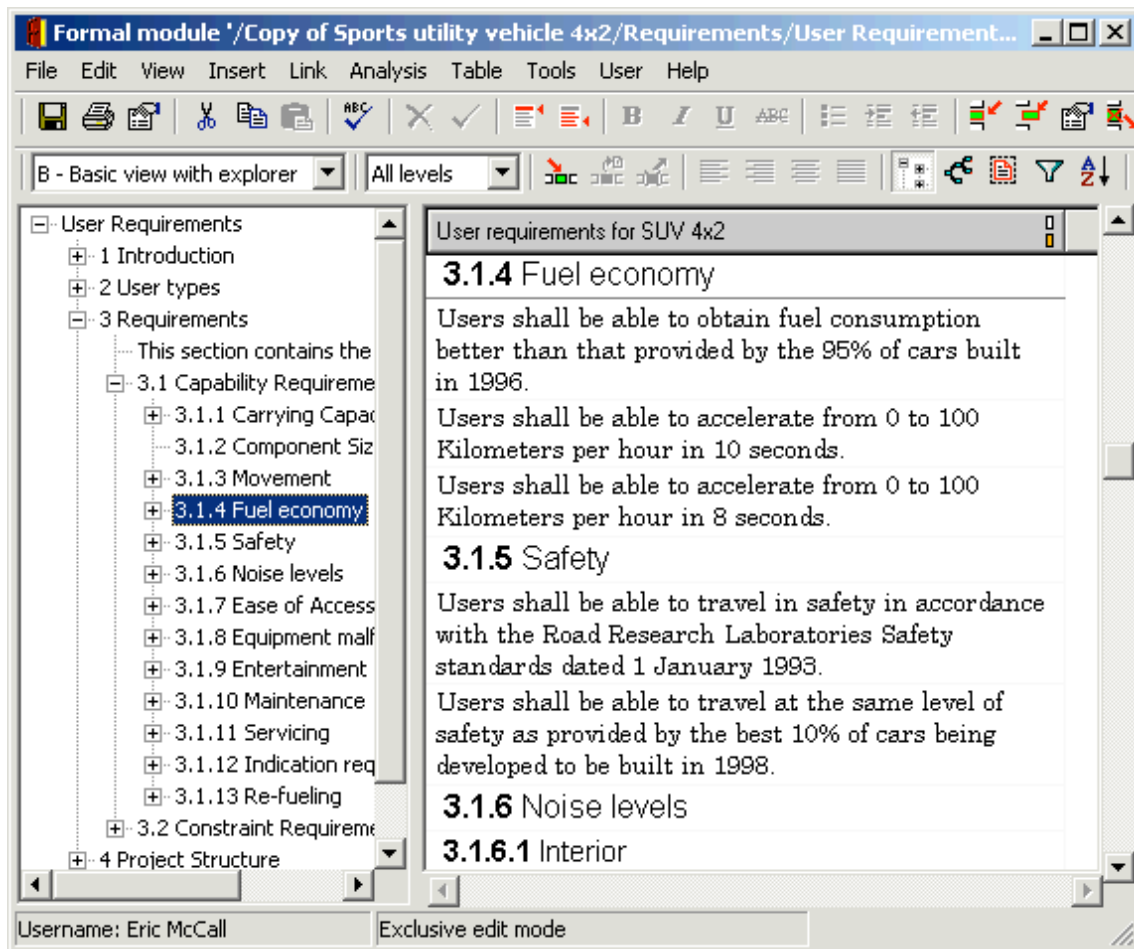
Formal module '/Copy of Sports utility vehicle 4x2/Requirements/User Requirement...

File Edit View Insert Link Analysis Table Tools User Help

B - Basic view with explorer

All levels

User Requirements
1 Introduction
2 User types
3 Requirements
This section contains the
3.1 Capability Requireme
3.1.1 Carrying Capac
3.1.2 Component Siz
3.1.3 Movement
3.1.4 Fuel economy
3.1.5 Safety
3.1.6 Noise levels
3.1.7 Ease of Access
3.1.8 Equipment malf
3.1.9 Entertainment
3.1.10 Maintenance
3.1.11 Servicing
3.1.12 Indication req
3.1.13 Re-fueling
3.2 Constraint Requireme
4 Project Structure

User requirements for SUV 4x2

**3.1.4** Fuel economy

Users shall be able to obtain fuel consumption better than that provided by the 95% of cars built in 1996.

Users shall be able to accelerate from 0 to 100 Kilometers per hour in 10 seconds.

Users shall be able to accelerate from 0 to 100 Kilometers per hour in 8 seconds.

**3.1.5** Safety

Users shall be able to travel in safety in accordance with the Road Research Laboratories Safety standards dated 1 January 1993.

Users shall be able to travel at the same level of safety as provided by the best 10% of cars being developed to be built in 1998.

**3.1.6** Noise levels

**3.1.6.1** Interior

Username: Eric McCall

Exclusive edit mode